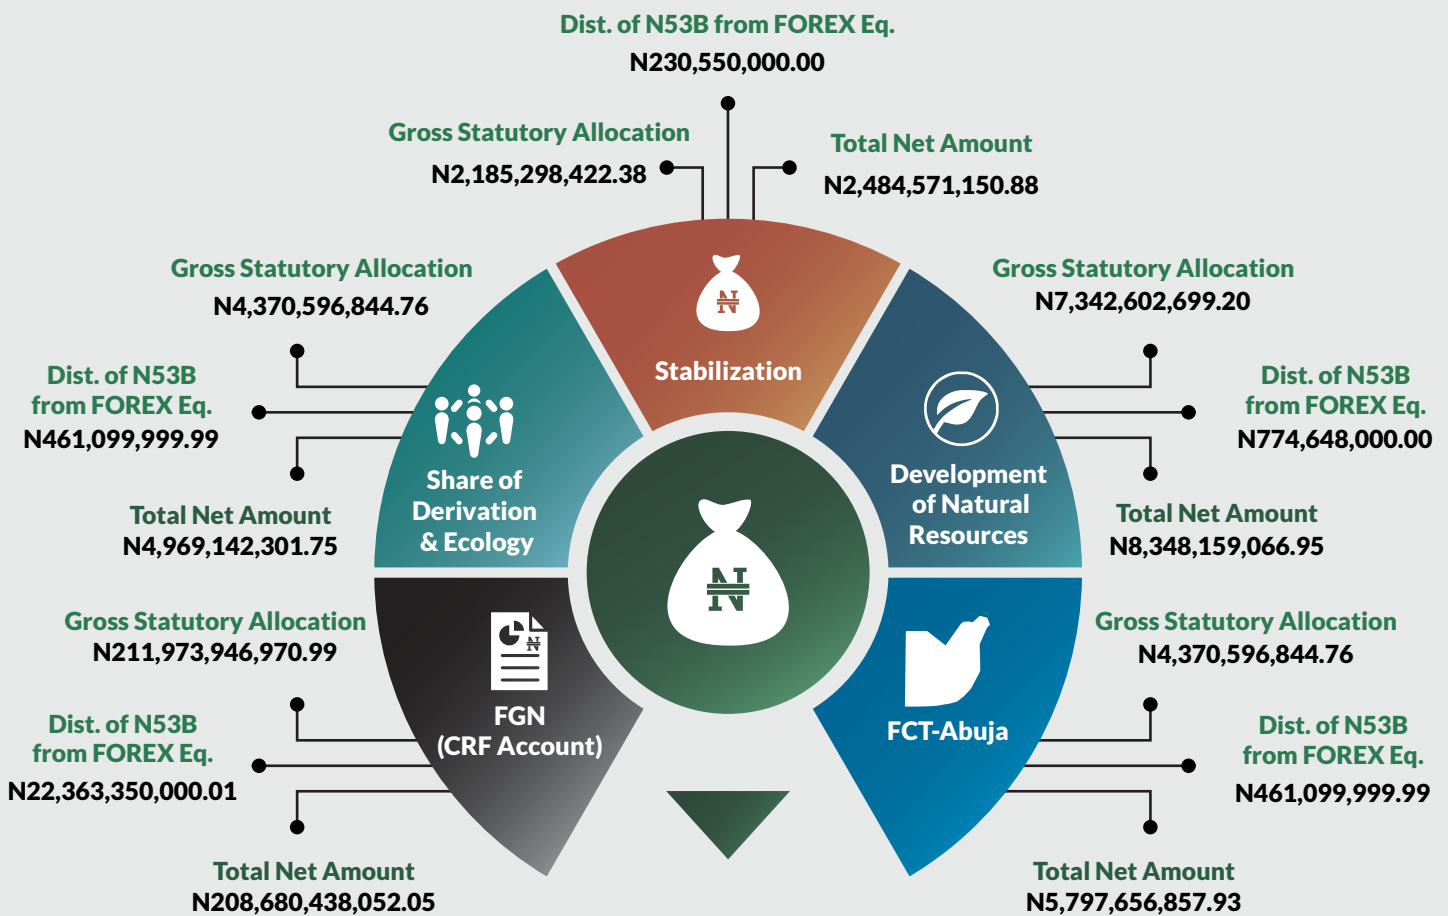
Dist. of N53B from FOREX Eq.
N230,550,000.00

Gross Statutory Allocation
N2,185,298,422.38

Total Net Amount
N2,484,571,150.88

Stabilization

Gross Statutory Allocation
N4,370,596,844.76

Dist. of N53B from FOREX Eq.
N461,099,999.99

Total Net Amount
N4,969,142,301.75

Share of Derivation & Ecology

Gross Statutory Allocation
N7,342,602,699.20

Dist. of N53B from FOREX Eq.
N774,648,000.00

Total Net Amount
N8,348,159,066.95

Development of Natural Resources

Gross Statutory Allocation
N211,973,946,970.99

Dist. of N53B from FOREX Eq.
N22,363,350,000.01

Total Net Amount
N208,680,438,052.05

FGN (CRF Account)

Gross Statutory Allocation
N4,370,596,844.76

Dist. of N53B from FOREX Eq.
N461,099,999.99

Total Net Amount
N5,797,656,857.93

FCT-Abuja